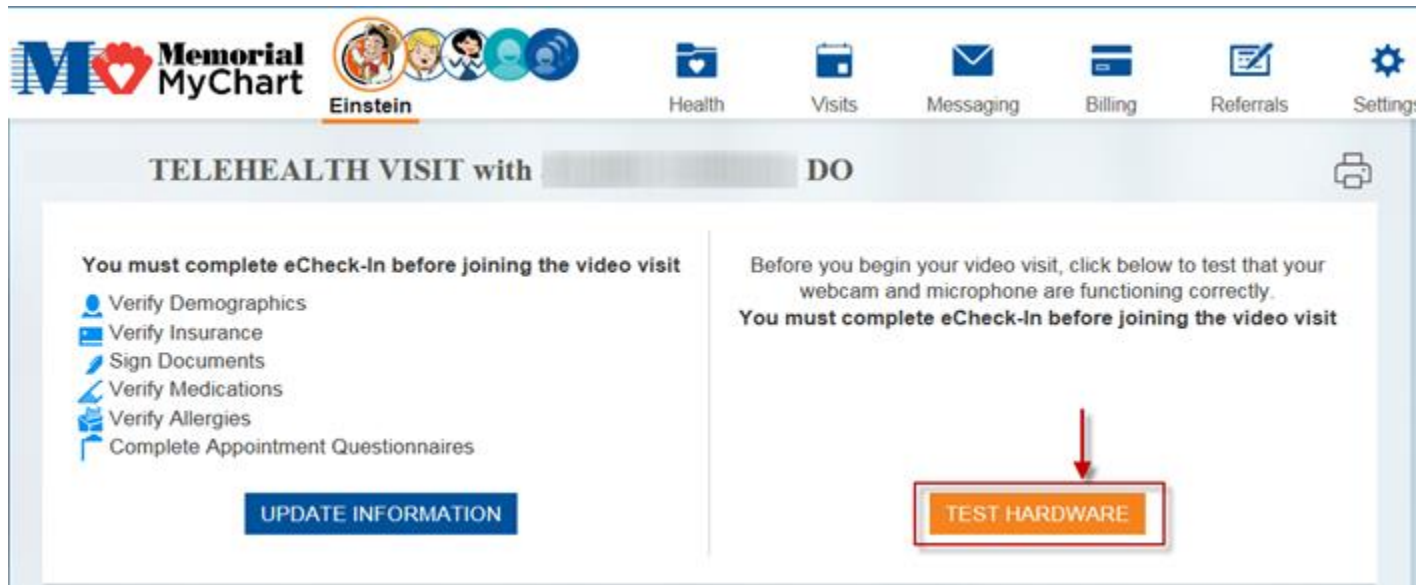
Memorial MyChart

Einstein

Health Visits Messaging Billing Referrals Settings

TELEHEALTH VISIT with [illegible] DO

You must complete eCheck-In before joining the video visit

Verify Demographics
Verify Insurance
Sign Documents
Verify Medications
Verify Allergies
Complete Appointment Questionnaires

UPDATE INFORMATION

Before you begin your video visit, click below to test that your webcam and microphone are functioning correctly.
**You must complete eCheck-In before joining the video visit**

TEST HARDWARE